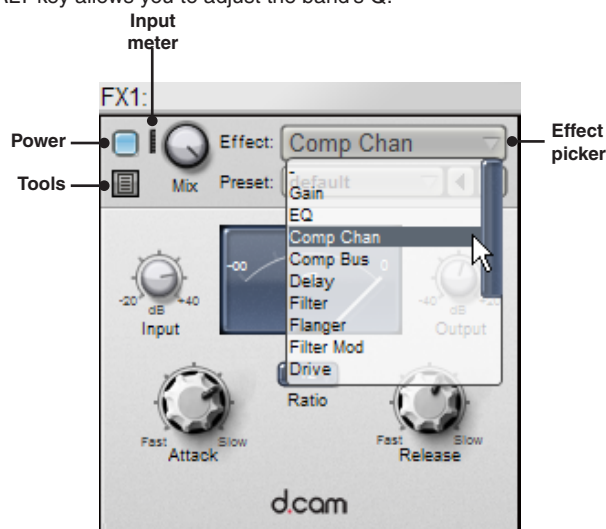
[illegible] key allows you to adjust the band's Q.

Input meter

FX1:

Power

Tools

Mix

Effect:

Comp Chan

Preset:

default

Gain

EQ

Comp Chan

Comp Bus

Delay

Filter

Flanger

Filter Mod

Drive

Effect picker

-20

dB

+40

Input

-00

0

-40

dB

Output

Ratio

Fast

Slow

Attack

Fast

Slow

Release

d.cam